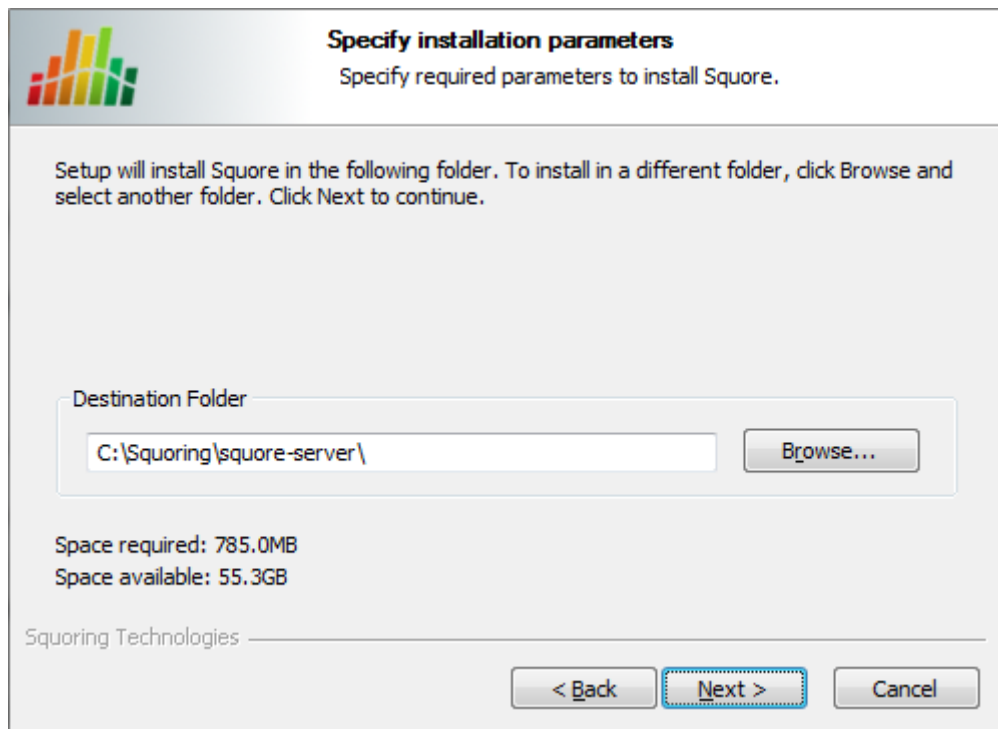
Specify installation parameters
Specify required parameters to install Squore.

Setup will install Squore in the following folder. To install in a different folder, click Browse and select another folder. Click Next to continue.

Destination Folder

C:\Squoring\squore-server\

Browse...

Space required: 785.0MB
Space available: 55.3GB

Squoring Technologies

< Back

Next >

Cancel